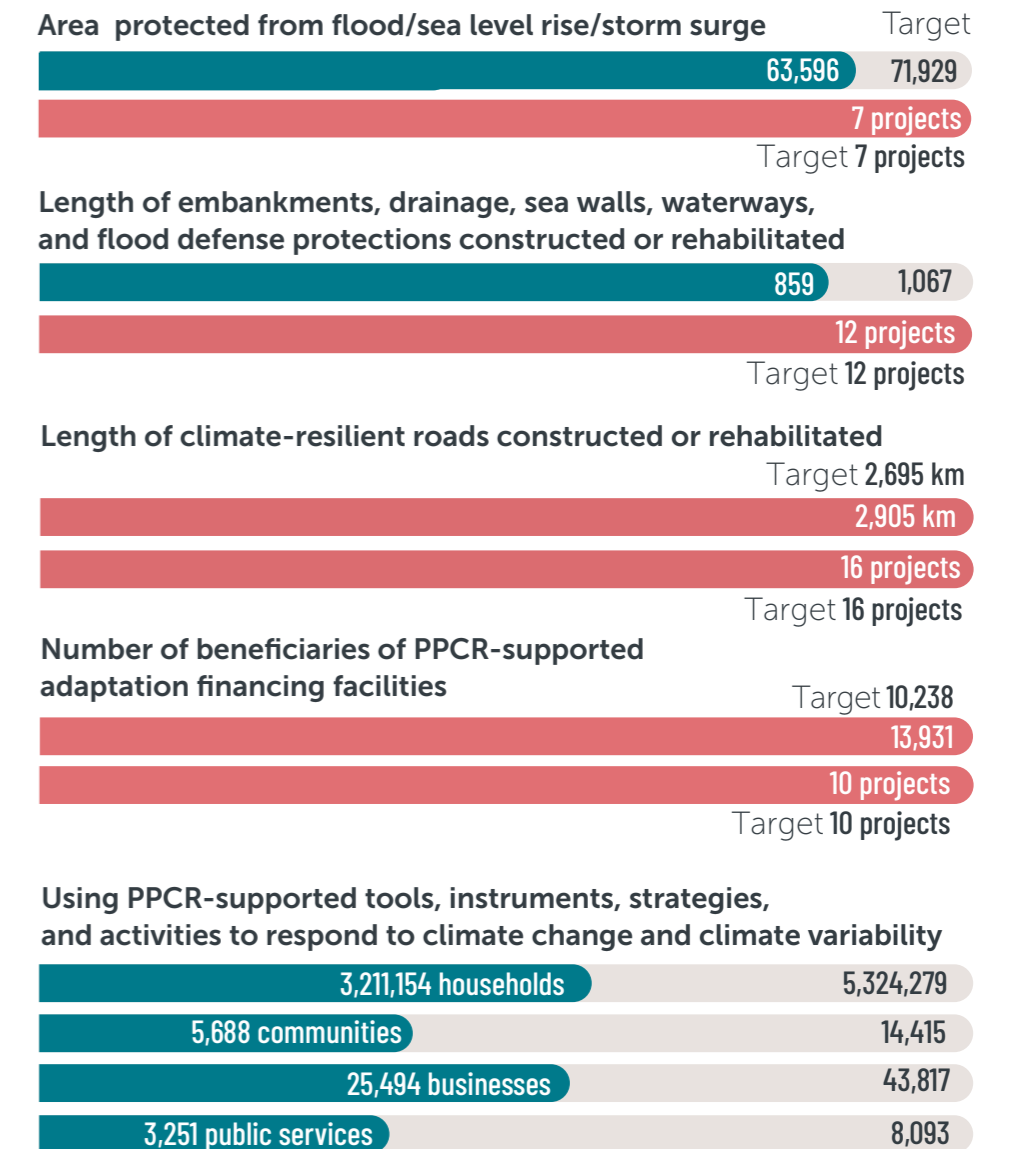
Area protected from flood/sea level rise/storm surge

Target

63,596 71,929

7 projects

Target 7 projects

Length of embankments, drainage, sea walls, waterways, and flood defense protections constructed or rehabilitated

859 1,067

12 projects

Target 12 projects

Length of climate-resilient roads constructed or rehabilitated

Target 2,695 km

2,905 km

16 projects

Target 16 projects

Number of beneficiaries of PPCR-supported adaptation financing facilities

Target 10,238

13,931

10 projects

Target 10 projects

Using PPCR-supported tools, instruments, strategies, and activities to respond to climate change and climate variability

3,211,154 households 5,324,279

5,688 communities 14,415

25,494 businesses 43,817

3,251 public services 8,093